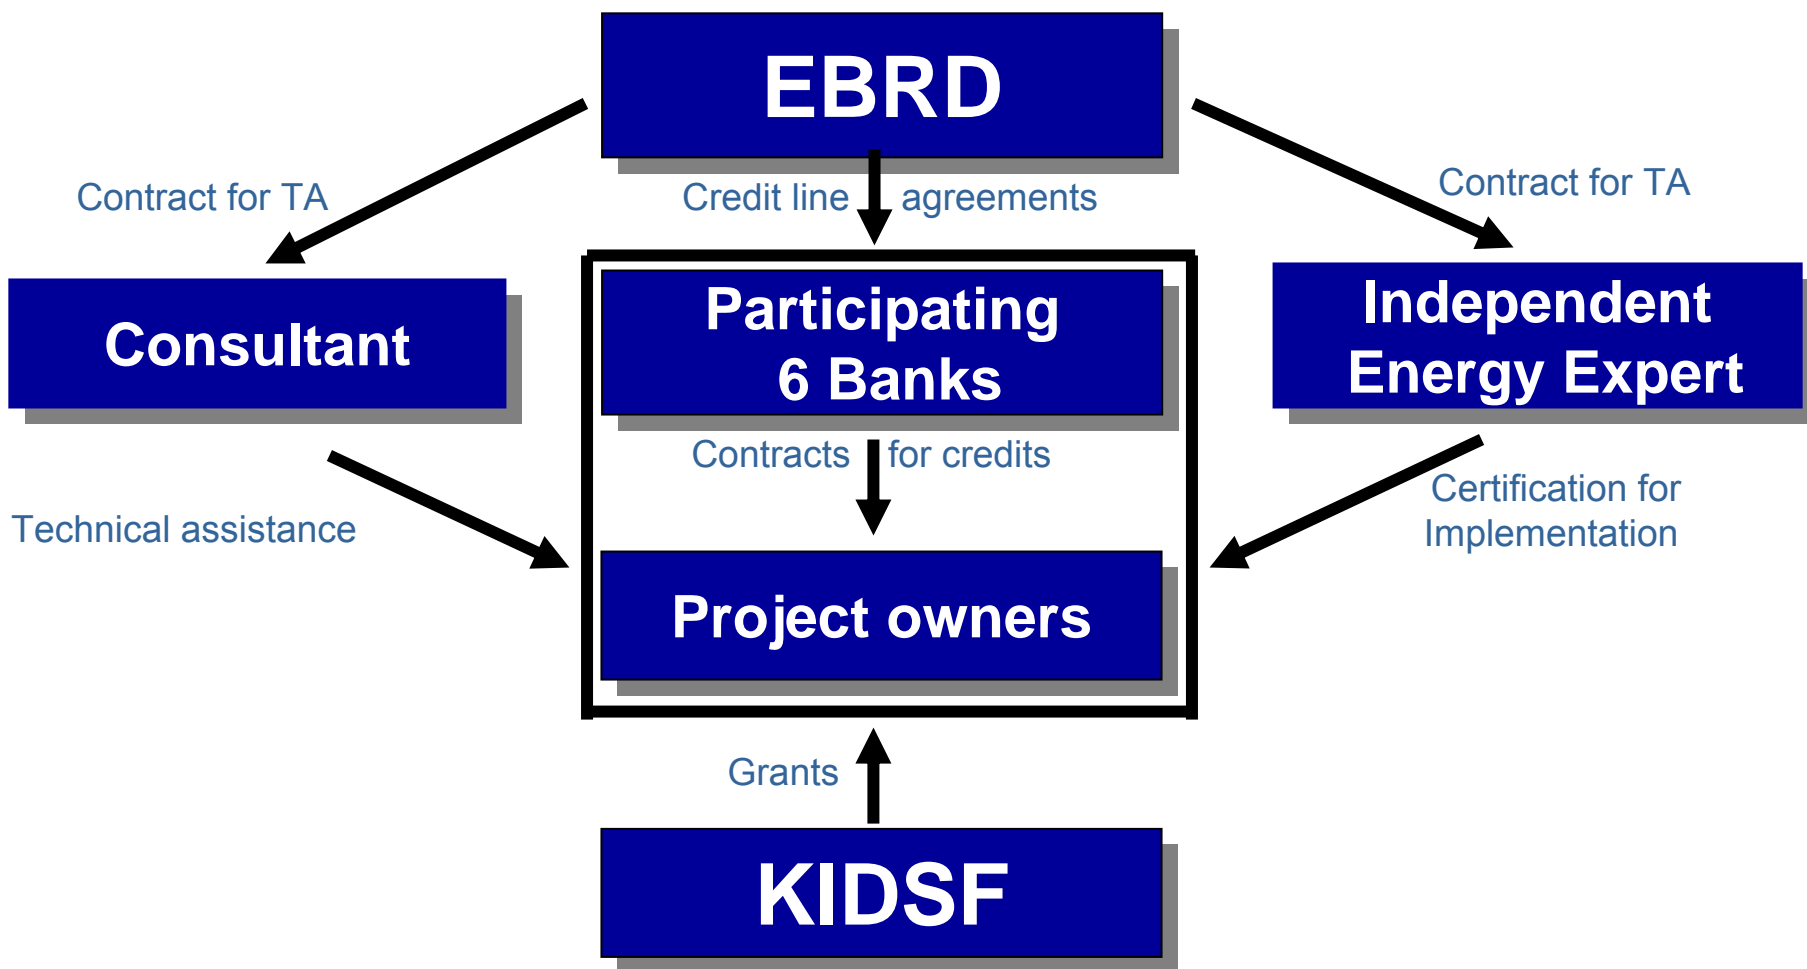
EBRD

Contract for TA

Credit line agreements

Contract for TA

Consultant

Participating
6 Banks

Independent
Energy Expert

Contracts for credits

Technical assistance

Certification for
Implementation

Project owners

Grants

KIDSF